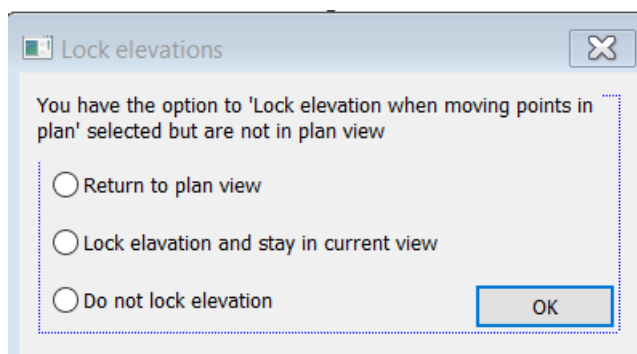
Lock elevations

You have the option to 'Lock elevation when moving points in plan' selected but are not in plan view

Return to plan view

Lock elavation and stay in current view

Do not lock elevation

OK